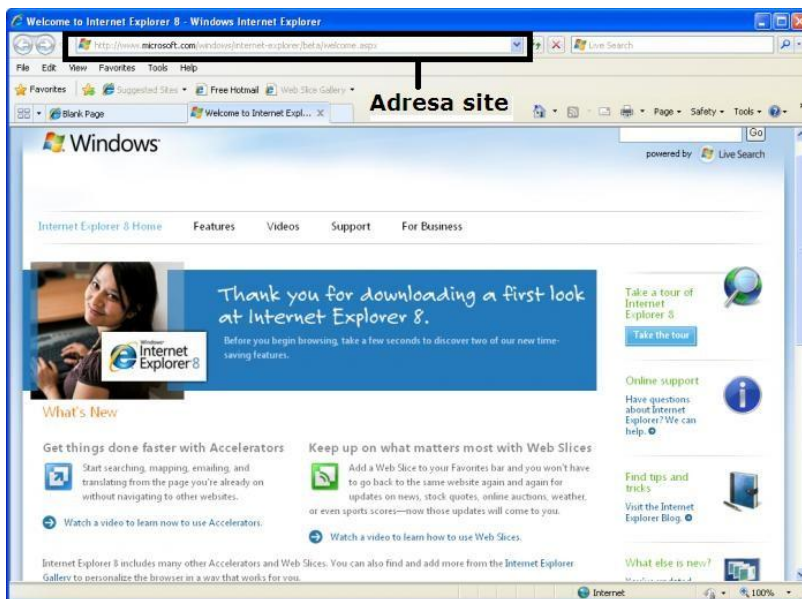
Welcome to Internet Explorer 8 - Windows Internet Explorer

http://www.microsoft.com/windows/internet-explorer/beta/welcome.aspx

Live Search

File Edit View Favorites Tools Help

Favorites Suggested Sites Free Hotmail Web Slice Gallery

Adresa site

Blank Page Welcome to Internet Expl...

Page Safety Tools

Windows

Go

powered by Live Search

Internet Explorer 8 Home Features Videos Support For Business

Thank you for downloading a first look at Internet Explorer 8.

Before you begin browsing, take a few seconds to discover two of our new time-saving features.

Windows Internet Explorer 8

Take a tour of Internet Explorer 8

Take the tour

What's New

Get things done faster with Accelerators

Start searching, mapping, emailing, and translating from the page you're already on without navigating to other websites.

Watch a video to learn how to use Accelerators.

Keep up on what matters most with Web Slices

Add a Web Slice to your Favorites bar and you won't have to go back to the same website again and again for updates on news, stock quotes, online auctions, weather, or even sports scores—now those updates will come to you.

Watch a video to learn how to use Web Slices.

Online support

Have questions about Internet Explorer? We can help.

Find tips and tricks

Visit the Internet Explorer Blog.

Internet Explorer 8 includes many other Accelerators and Web Slices. You can also find and add more from the Internet Explorer Gallery to personalize the browser in a way that works for you.

What else is new?

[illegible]

Internet

100%